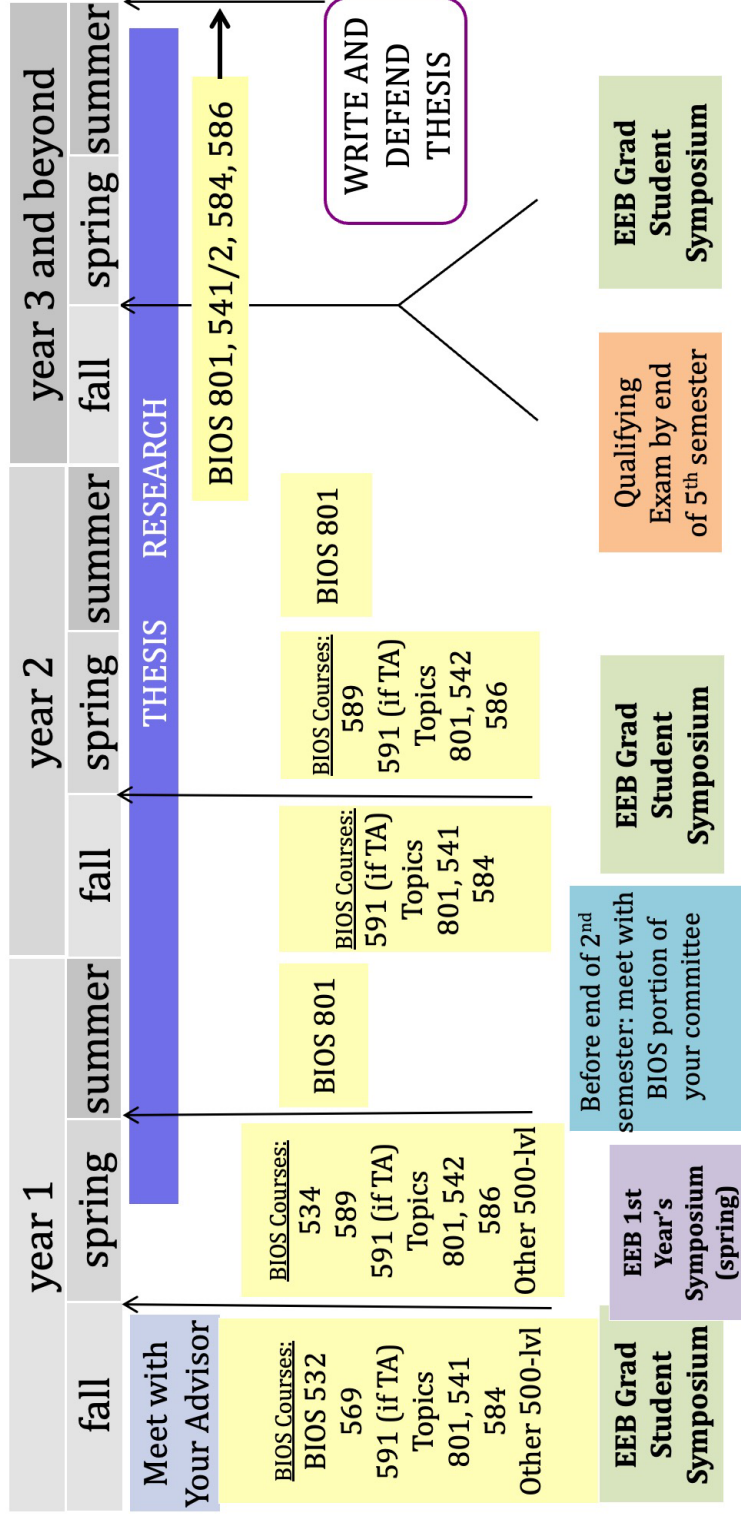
year 1

fall

spring

summer

year 2

fall

spring

summer

year 3 and beyond

fall

spring

summer

Meet with Your Advisor

THESIS RESEARCH

WRITE AND DEFEND THESIS

BIOS Courses:
BIOS 532
569
591 (if TA)
Topics
801, 541
584
Other 500-lvl

BIOS Courses:
534
589
591 (if TA)
Topics
801, 542
586
Other 500-lvl

BIOS 801

BIOS Courses:
591 (if TA)
Topics
801, 541
584

BIOS Courses:
589
591 (if TA)
Topics
801, 542
586

BIOS 801

BIOS 801, 541/2, 584, 586

EEB Grad Student Symposium

EEB 1st Year's Symposium (spring)

Before end of 2nd semester: meet with BIOS portion of your committee

EEB Grad Student Symposium

Qualifying Exam by end of 5th semester

EEB Grad Student Symposium